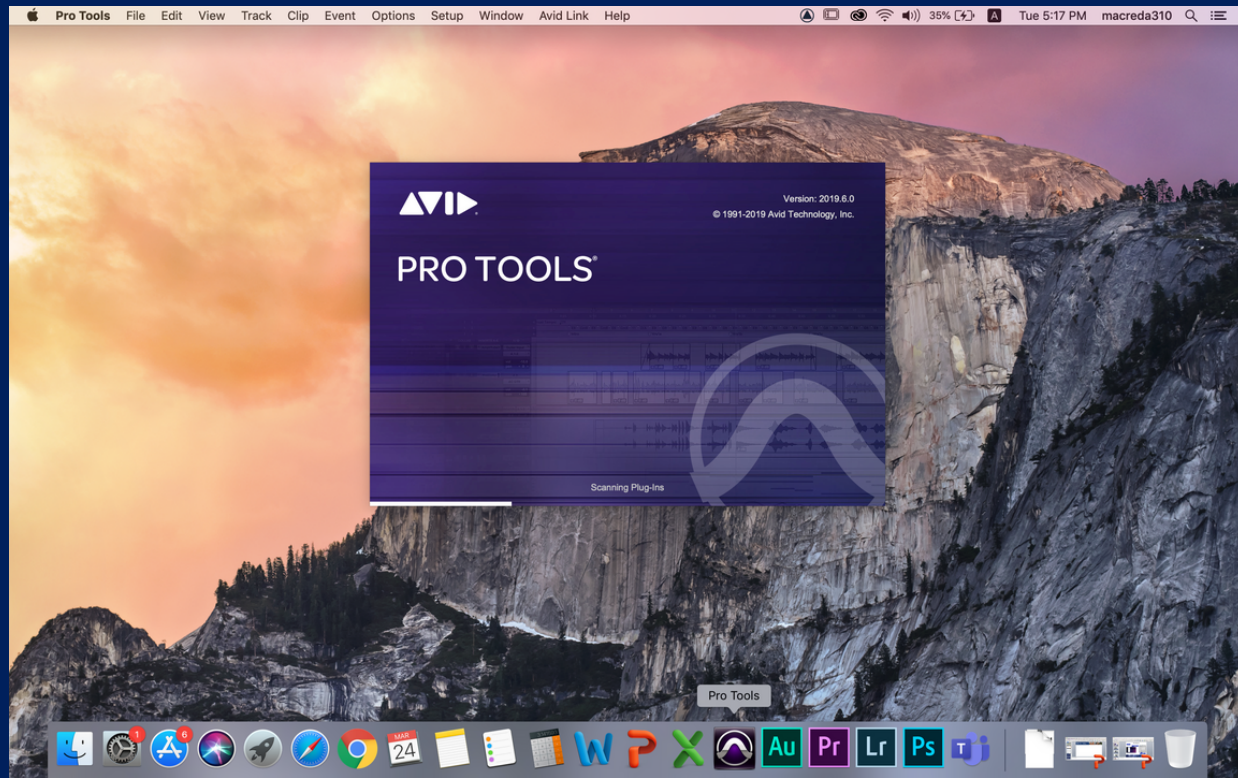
Pro Tools File Edit View Track Clip Event Options Setup Window Avid Link Help

35% A Tue 5:17 PM macreda310

AVID

Version: 2019.6.0
© 1991-2019 Avid Technology, Inc.

PRO TOOLS®

Scanning Plug-Ins

Pro Tools

1 6 MAR 24 W P X Au Pr Lr Ps T